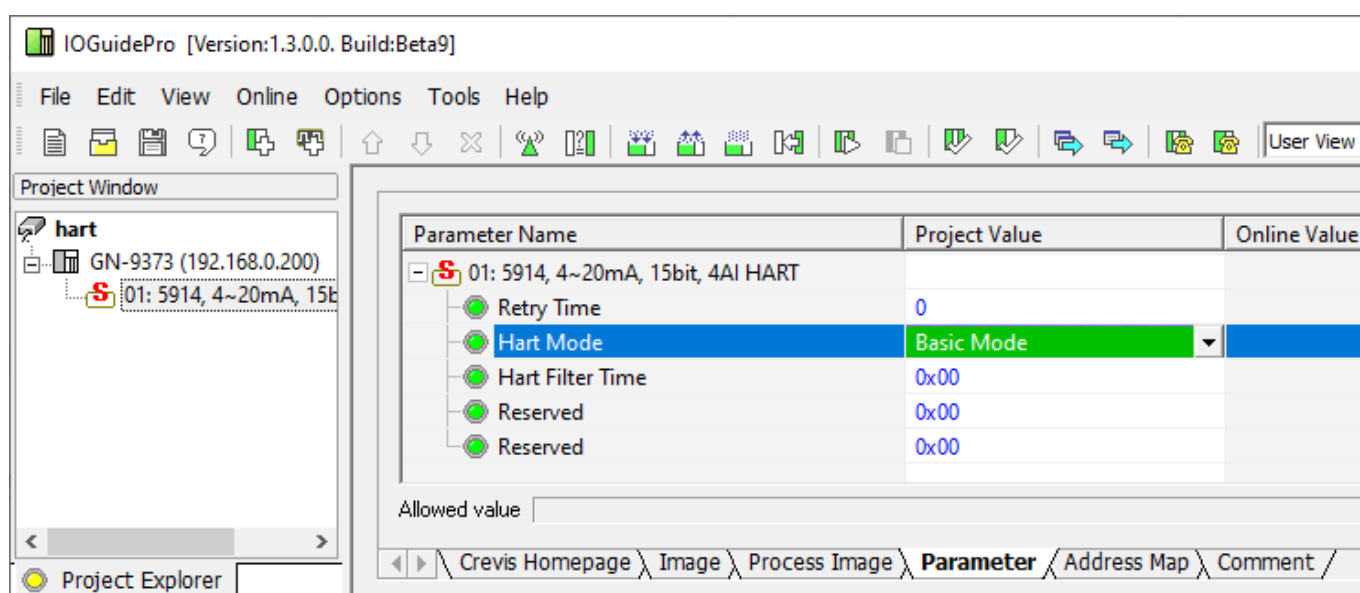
IOGuidePro [Version:1.3.0.0. Build:Beta9]

File Edit View Online Options Tools Help

User View

Project Window

hart
GN-9373 (192.168.0.200)
01: 5914, 4~20mA, 15b

| Parameter Name | Project Value | Online Value |
|---|---|---|
| 01: 5914, 4~20mA, 15bit, 4AI HART | | |
| Retry Time | 0 | |
| Hart Mode | Basic Mode | |
| Hart Filter Time | 0x00 | |
| Reserved | 0x00 | |
| Reserved | 0x00 | |

Allowed value

Crevis Homepage Image Process Image Parameter Address Map Comment

Project Explorer